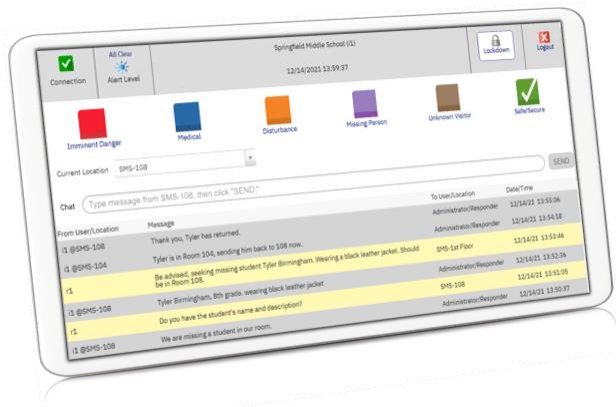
Connection

All Clear

Alert Level

Springfield Middle School (i1)

12/14/2021 13:59:37

Lockdown

Logout

Imminent Danger

Medical

Disturbance

Missing Person

Unknown Visitor

Safe/Secure

Current Location SMS-108

SEND

Chat Type message from SMS-108, then click "SEND."

| From User/Location | Message | To User/Location | Date/Time |
|---|---|---|---|
| i1 @SMS-108 | Thank you. Tyler has returned. | Administrator/Responder | 12/14/21 13:55:06 |
| i1 @SMS-104 | Tyler is in Room 104, sending him back to 108 now. | Administrator/Responder | 12/14/21 13:54:18 |
| i1 @SMS-108 | Be advised, seeking missing student Tyler Birmingham. Wearing a black leather jacket. Should be in Room 108. | SMS-1st Floor | 12/14/21 13:53:46 |
| r1 | Tyler Birmingham, 8th grade, wearing black leather jacket. | Administrator/Responder | 12/14/21 13:52:36 |
| i1 @SMS-108 | Do you have the student's name and description? | SMS-108 | 12/14/21 13:51:05 |
| r1 | We are missing a student in our room. | Administrator/Responder | 12/14/21 13:50:37 |
| i1 @SMS-108 | | | |